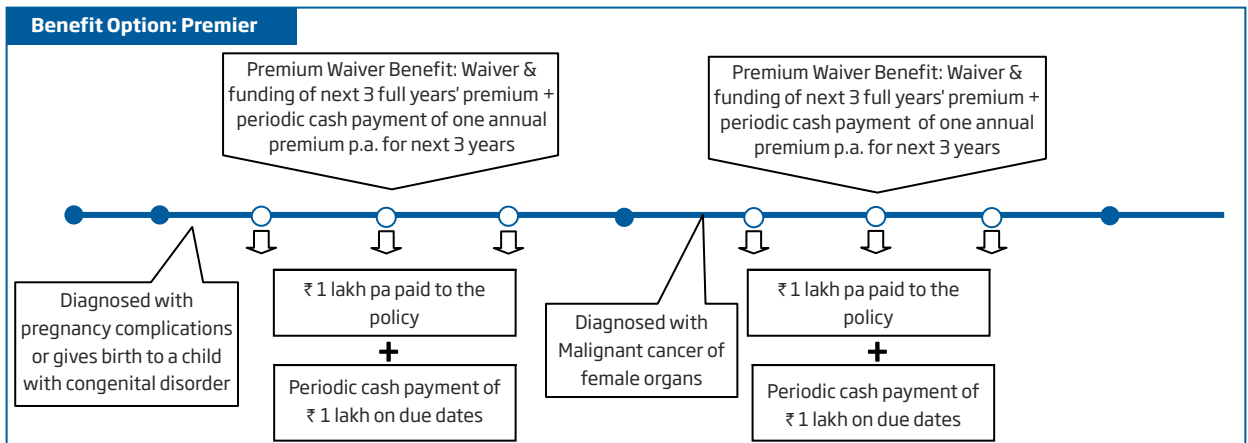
Benefit Option: Premier

Premium Waiver Benefit: Waiver & funding of next 3 full years' premium + periodic cash payment of one annual premium p.a. for next 3 years

Premium Waiver Benefit: Waiver & funding of next 3 full years' premium + periodic cash payment of one annual premium p.a. for next 3 years

Diagnosed with pregnancy complications or gives birth to a child with congenital disorder

₹ 1 lakh pa paid to the policy

+

Periodic cash payment of ₹ 1 lakh on due dates

Diagnosed with Malignant cancer of female organs

₹ 1 lakh pa paid to the policy

+

Periodic cash payment of ₹ 1 lakh on due dates